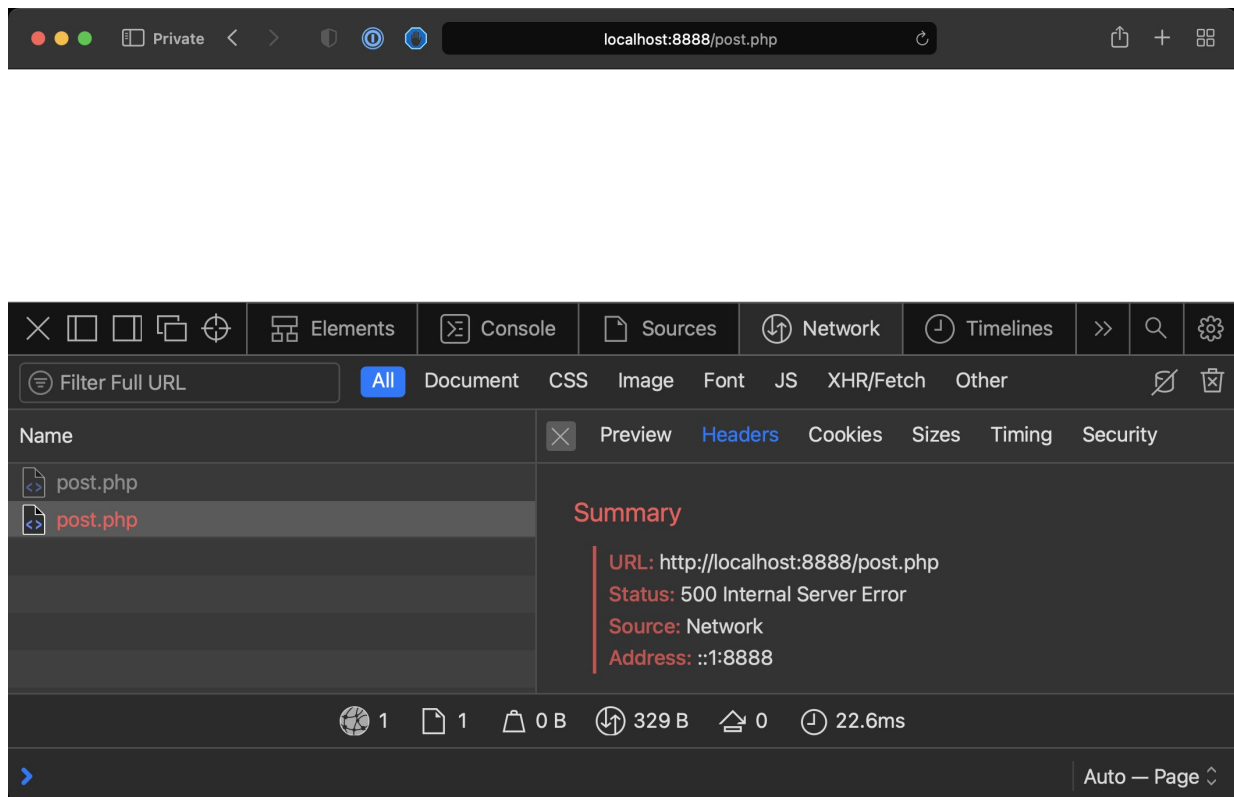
Private
localhost:8888/post.php

Elements
Console
Sources
Network
Timelines

Filter Full URL
All
Document
CSS
Image
Font
JS
XHR/Fetch
Other

Name
Preview
Headers
Cookies
Sizes
Timing
Security

post.php
post.php

Summary
URL: http://localhost:8888/post.php
Status: 500 Internal Server Error
Source: Network
Address: ::1:8888

1
1
0 B
329 B
0
22.6ms

Auto — Page